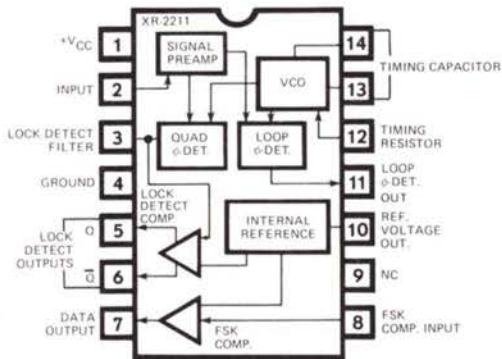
XR-2211

$^+V_{CC}$ 1
INPUT 2
LOCK DETECT FILTER 3
GROUND 4
LOCK DETECT OUTPUTS Q 5
$\overline{Q}$ 6
DATA OUTPUT 7

SIGNAL PREAMP
VCO
QUAD $\phi$-DET.
LOOP $\phi$-DET.
LOCK DETECT COMP
INTERNAL REFERENCE
FSK COMP.

14 TIMING CAPACITOR
13
12 TIMING RESISTOR
11 LOOP $\phi$-DET. OUT
10 REF. VOLTAGE OUT.
9 NC
8 FSK COMP. INPUT